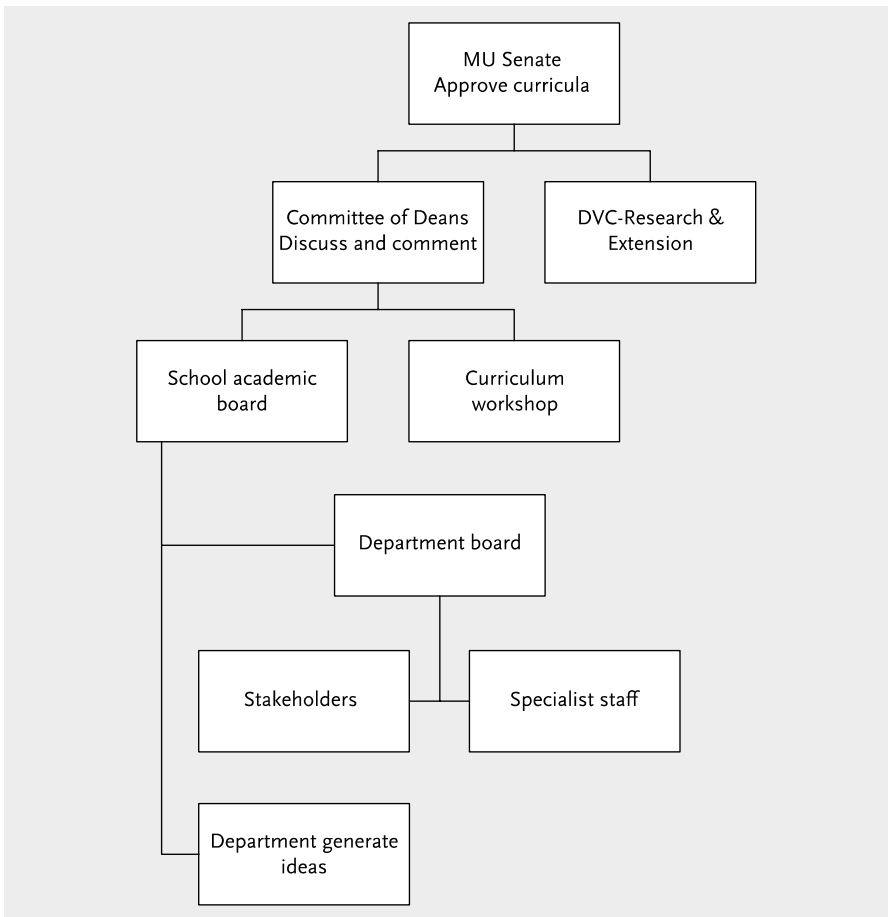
MU Senate
Approve curricula

Committee of Deans
Discuss and comment

DVC-Research &
Extension

School academic board

Curriculum workshop

Department board

Stakeholders

Specialist staff

Department generate ideas